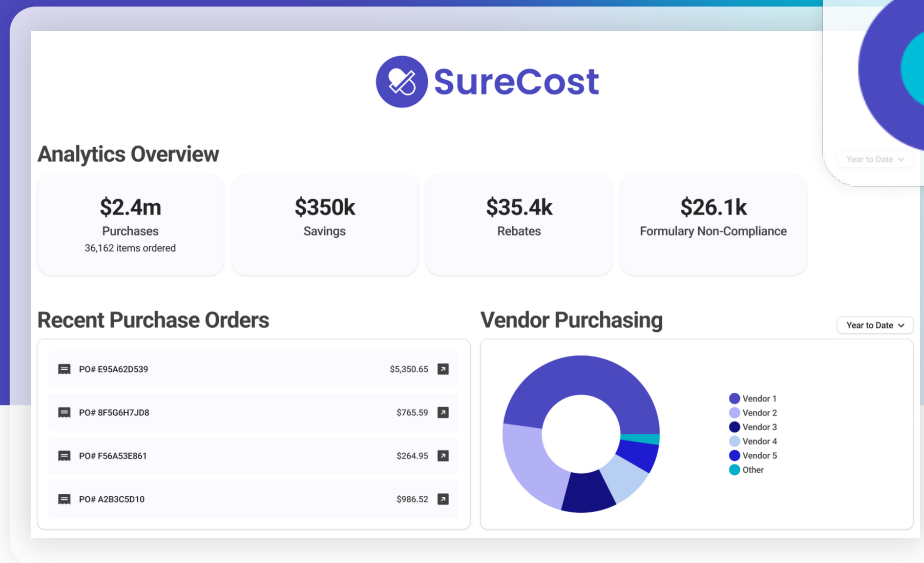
Year to Date

SureCost

Analytics Overview

$2.4m
Purchases
36,162 items ordered

$350k
Savings

$35.4k
Rebates

$26.1k
Formulary Non-Compliance

Recent Purchase Orders

PO# E95A62D539 $5,350.65

PO# 8F5G6H7JD8 $765.59

PO# F56A53E861 $264.95

PO# A2B3C5D10 $986.52

Vendor Purchasing

Year to Date

Vendor 1
Vendor 2
Vendor 3
Vendor 4
Vendor 5
Other